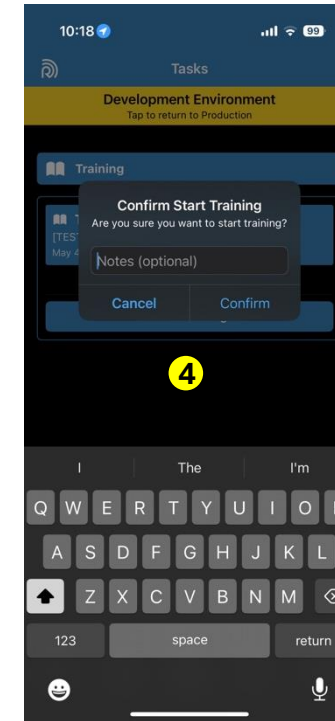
10:18

99

Tasks

Development Environment
Tap to return to Production

Training

[TES
May 4

Confirm Start Training
Are you sure you want to start training?

Notes (optional)

Cancel

Confirm

4

I

The

I'm

Q W E R T Y U I O P

A S D F G H J K L

Z X C V B N M

123

space

return